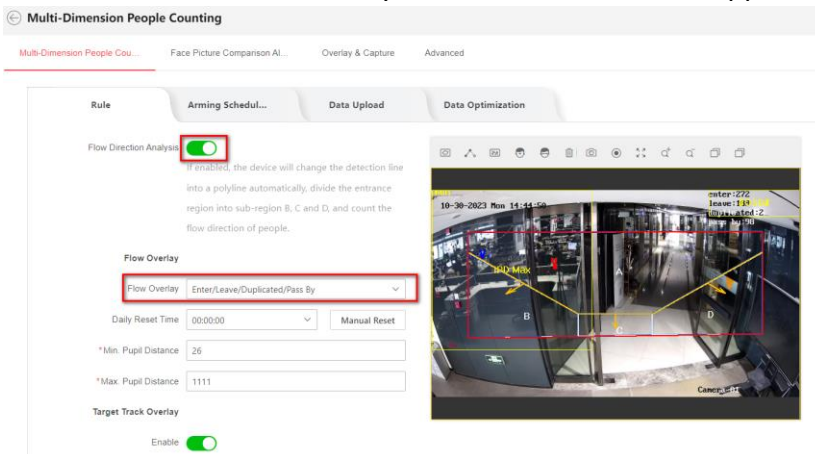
Multi-Dimension People Counting

Multi-Dimension People Cou...
Face Picture Comparison Al...
Overlay & Capture
Advanced

Rule
Arming Schedul...
Data Upload
Data Optimization

Flow Direction Analysis

If enabled, the device will change the detection line into a polyline automatically, divide the entrance region into sub-region B, C and D, and count the flow direction of people.

Flow Overlay

Flow Overlay Enter/Leave/Duplicated/Pass By

Daily Reset Time 00:00:00
Manual Reset

*Min. Pupil Distance 26

*Max. Pupil Distance 1111

Target Track Overlay

Enable

10-30-2023 Mon 14:44:50
enter:272
leave:1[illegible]
du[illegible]ated:2
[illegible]:90
IPD Max
A
B
C
D
Camera 01